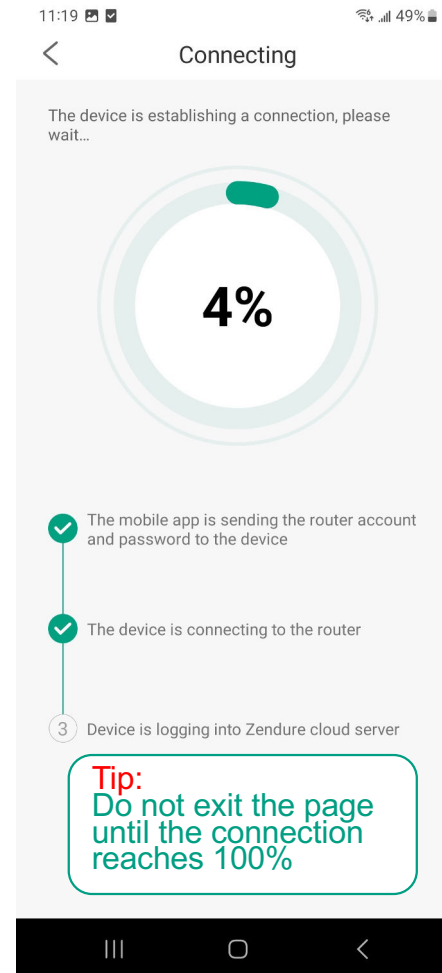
11:19 49%

Connecting

The device is establishing a connection, please wait...

4%

The mobile app is sending the router account and password to the device

The device is connecting to the router

3 Device is logging into Zendure cloud server

Tip:
Do not exit the page until the connection reaches 100%